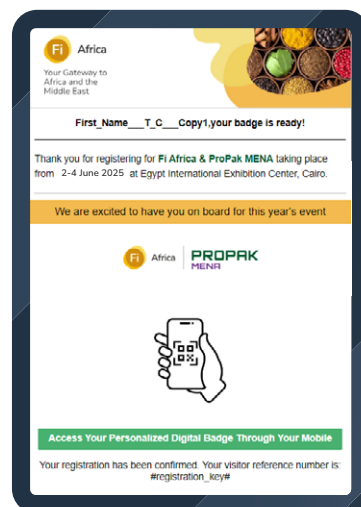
Fi Africa

Your Gateway to Africa and the Middle East

First_Name___T_C___Copy1,your badge is ready!

Thank you for registering for Fi Africa & ProPak MENA taking place from 2-4 June 2025 at Egypt International Exhibition Center, Cairo.

We are excited to have you on board for this year's event

Fi Africa | PROPAK MENA

Access Your Personalized Digital Badge Through Your Mobile

Your registration has been confirmed. Your visitor reference number is: #registration_key#